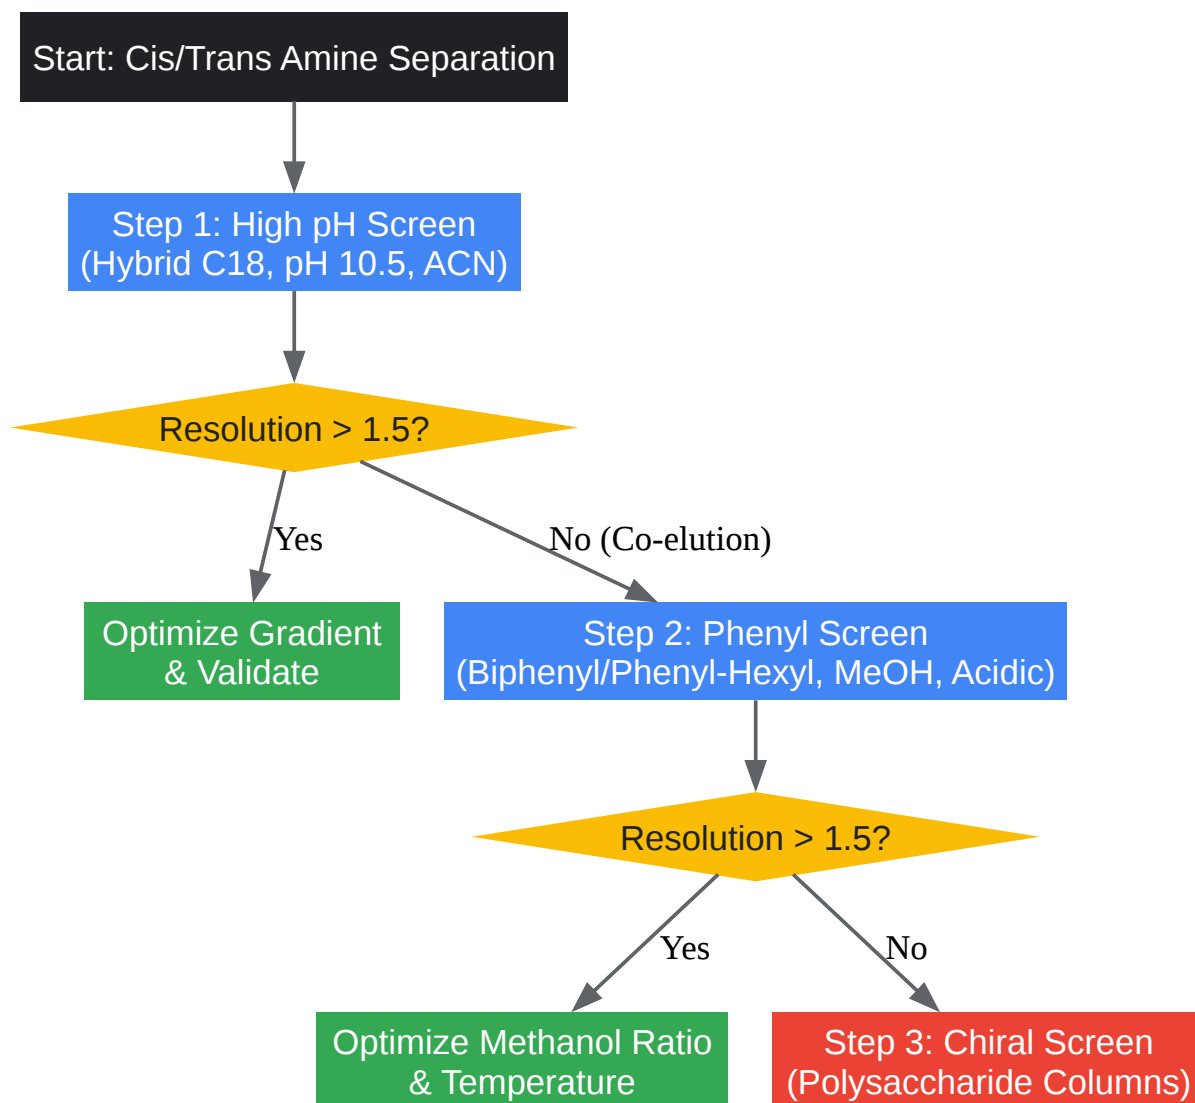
Start: Cis/Trans Amine Separation

Step 1: High pH Screen
(Hybrid C18, pH 10.5, ACN)

Resolution > 1.5?

Yes

No (Co-elution)

Optimize Gradient
& Validate

Step 2: Phenyl Screen
(Biphenyl/Phenyl-Hexyl, MeOH, Acidic)

Resolution > 1.5?

Yes

No

Optimize Methanol Ratio
& Temperature

Step 3: Chiral Screen
(Polysaccharide Columns)